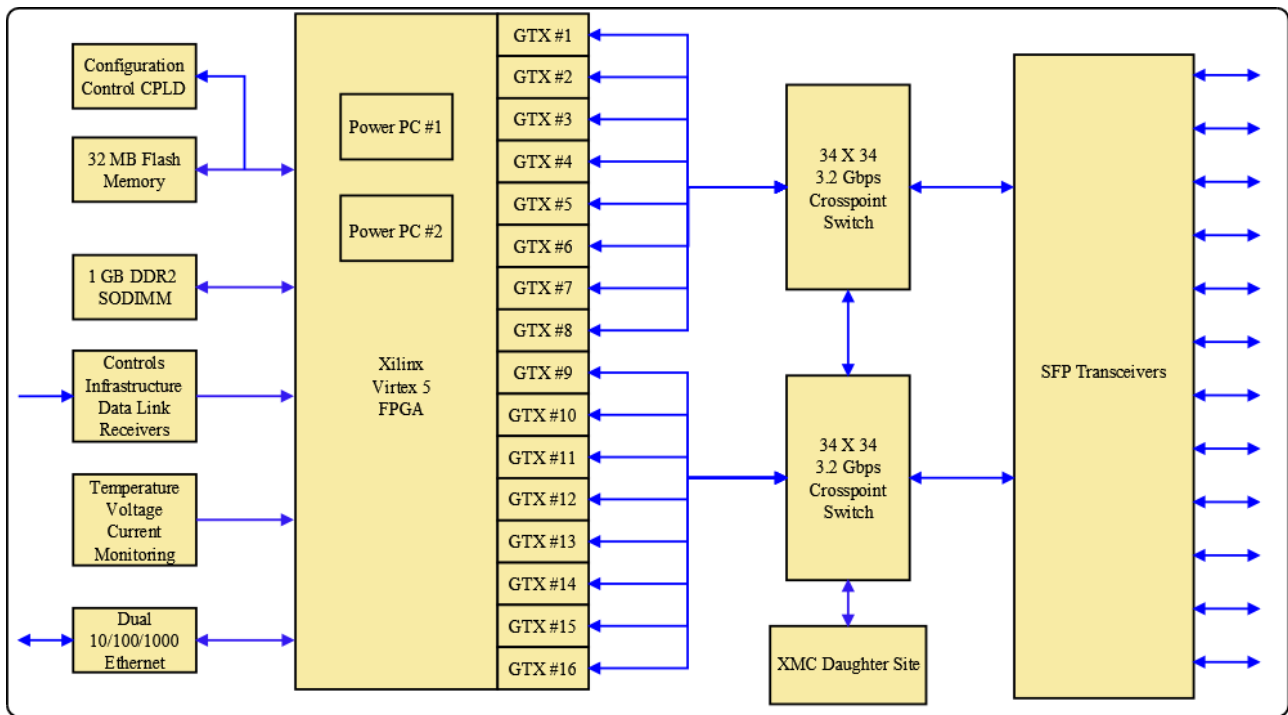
Configuration Control CPLD

32 MB Flash Memory

1 GB DDR2 SODIMM

Controls Infrastructure Data Link Receivers

Temperature Voltage Current Monitoring

Dual 10/100/1000 Ethernet

Power PC #1

Power PC #2

Xilinx Virtex 5 FPGA

GTX #1
GTX #2
GTX #3
GTX #4
GTX #5
GTX #6
GTX #7
GTX #8
GTX #9
GTX #10
GTX #11
GTX #12
GTX #13
GTX #14
GTX #15
GTX #16

34 X 34 3.2 Gbps Crosspoint Switch

34 X 34 3.2 Gbps Crosspoint Switch

XMC Daughter Site

SFP Transceivers